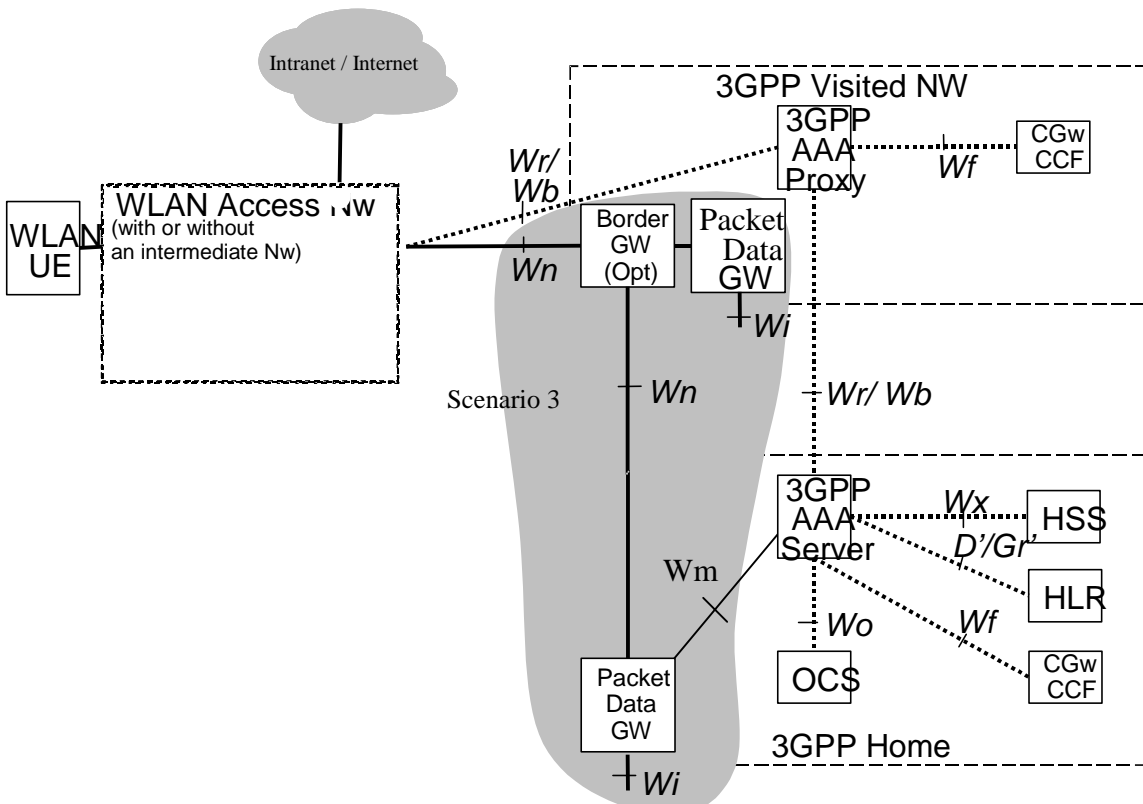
Intranet / Internet

3GPP Visited NW

3GPP AAA Proxy

Wf

CGw CCF

Wr/ Wb

WLAN UE

WLAN Access Nw (with or without an intermediate Nw)

Border GW (Opt)

Packet Data GW

Wn

Wi

Scenario 3

Wn

Wr/ Wb

3GPP AAA Server

Wx

HSS

D'/Gr'

HLR

Wm

Wf

Wo

CGw CCF

OCS

Packet Data GW

3GPP Home

Wi